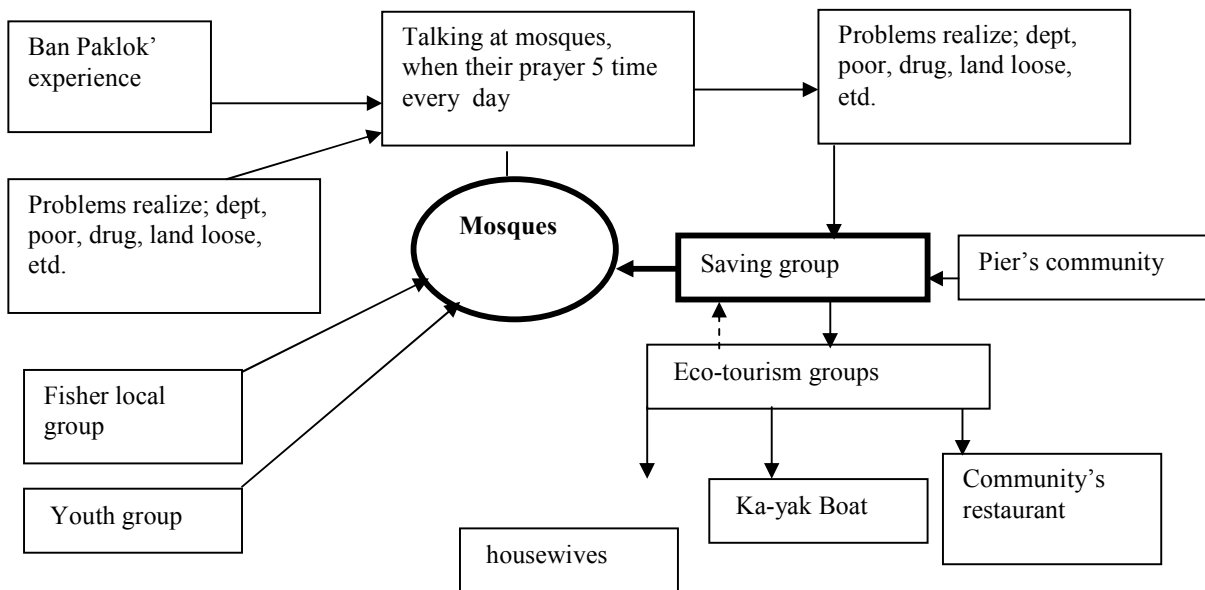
Ban Paklok' experience

Talking at mosques, when their prayer 5 time every day

Problems realize; dept, poor, drug, land loose, etd.

Problems realize; dept, poor, drug, land loose, etd.

Mosques

Saving group

Pier's community

Eco-tourism groups

Fisher local group

Youth group

Ka-yak Boat

Community's restaurant

housewives